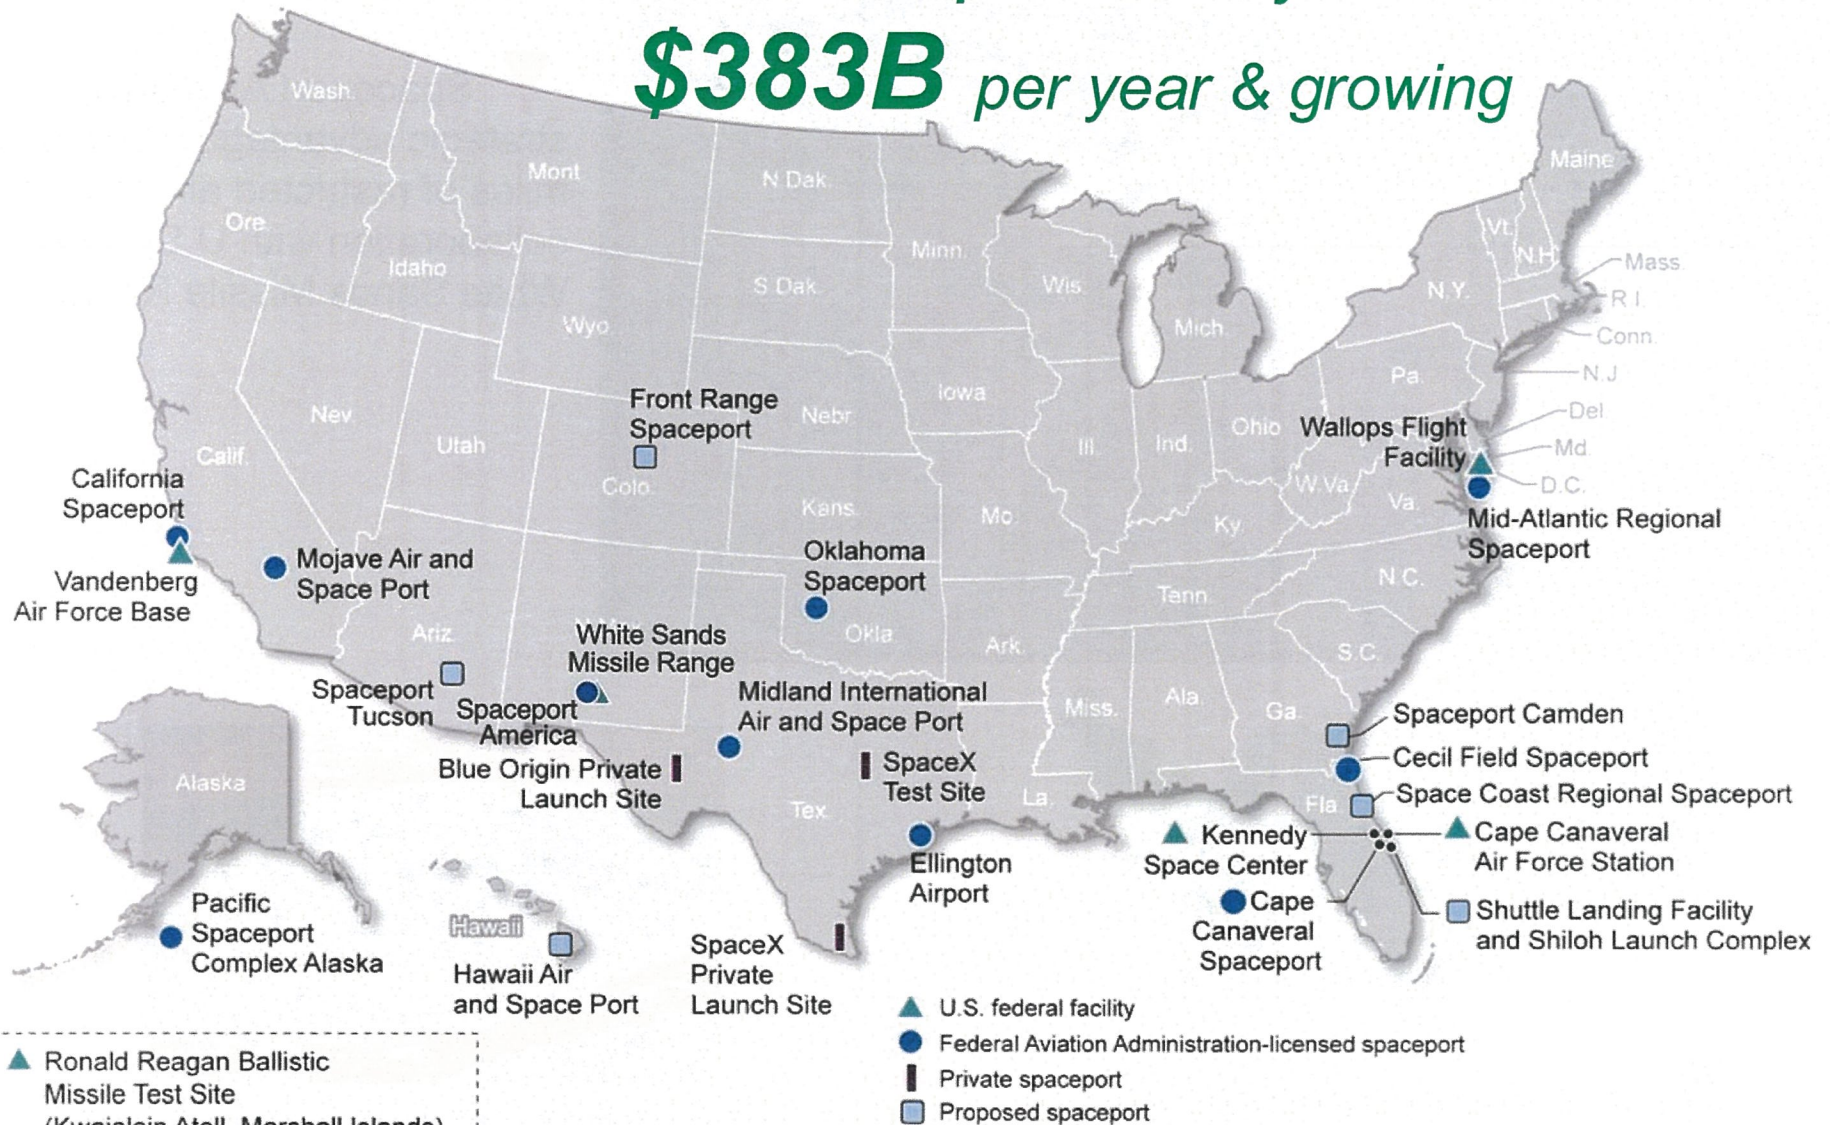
$383B per year & growing

Wash.
Ore.
Idaho
Mont.
Wyo.
N. Dak.
S. Dak.
Minn.
Wis.
Mich.
Iowa
Nebr.
Nev.
Calif.
Utah
Colo.
Kans.
Mo.
Ill.
Ind.
Ohio
Pa.
N.Y.
Vt.
N.H.
Maine
Mass.
R.I.
Conn.
N.J.
Del.
Md.
D.C.
W.Va.
Va.
Ky.
Tenn.
N.C.
S.C.
Ga.
Ala.
Miss.
La.
Ark.
Okla.
Tex.
Ariz.
Fla.
Alaska
Hawaii

Front Range Spaceport
California Spaceport
Vandenberg Air Force Base
Mojave Air and Space Port
Oklahoma Spaceport
White Sands Missile Range
Spaceport Tucson
Spaceport America
Midland International Air and Space Port
Blue Origin Private Launch Site
SpaceX Test Site
Ellington Airport
Wallops Flight Facility
Mid-Atlantic Regional Spaceport
Spaceport Camden
Cecil Field Spaceport
Space Coast Regional Spaceport
Kennedy Space Center
Cape Canaveral Air Force Station
Cape Canaveral Spaceport
Shuttle Landing Facility and Shiloh Launch Complex
Pacific Spaceport Complex Alaska
Hawaii Air and Space Port
SpaceX Private Launch Site

U.S. federal facility
Federal Aviation Administration-licensed spaceport
Private spaceport
Proposed spaceport

Ronald Reagan Ballistic Missile Test Site
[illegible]